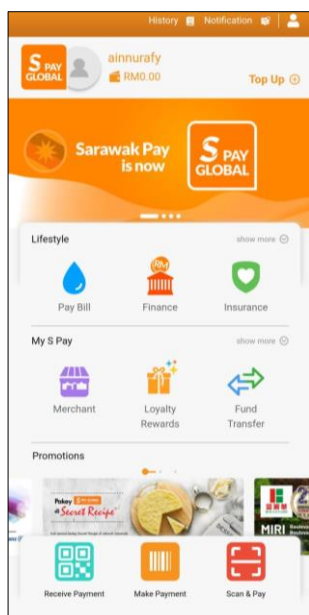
History Notification

S PAY GLOBAL

ainnurafy

RM0.00

Top Up

Sarawak Pay is now

S PAY GLOBAL

Lifestyle

show more

Pay Bill

Finance

Insurance

My S Pay

show more

Merchant

Loyalty Rewards

Fund Transfer

Promotions

Secret Recipe

MIRI

Receive Payment

Make Payment

Scan & Pay